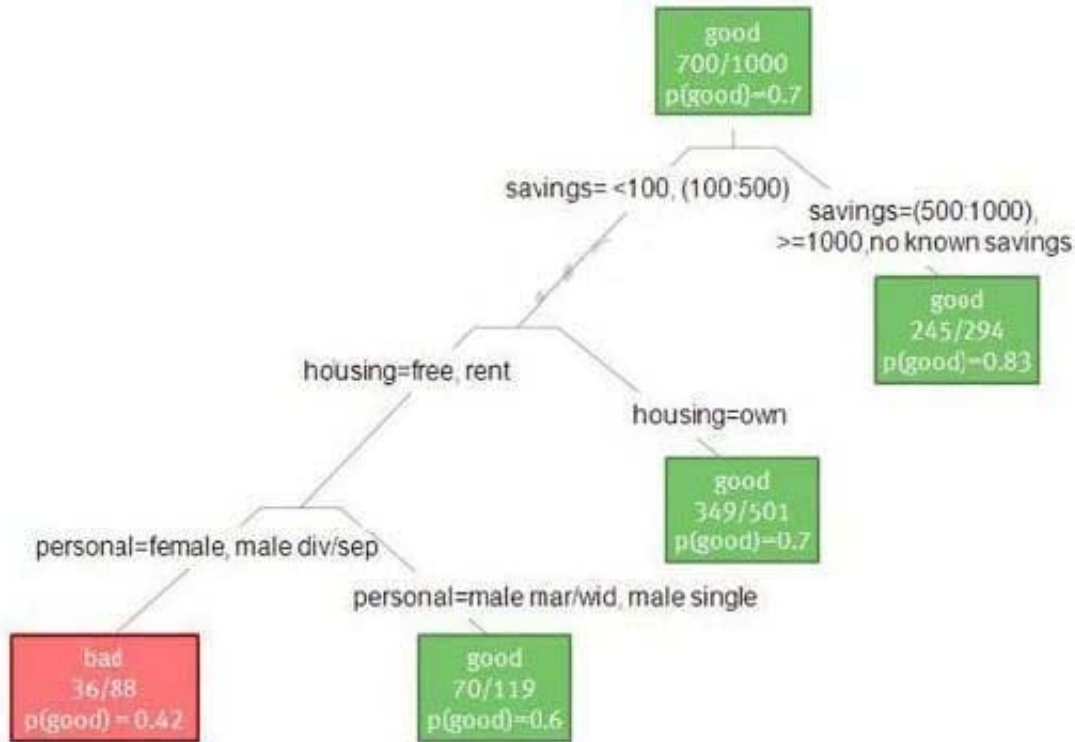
good
700/1000
p(good)=0.7

savings= <100, (100:500)

savings=(500:1000), >=1000,no known savings

good
245/294
p(good)=0.83

housing=free, rent

housing=own

good
349/501
p(good)=0.7

personal=female, male div/sep

personal=male mar/wid, male single

bad
36/88
p(good) = 0.42

good
70/119
p(good)=0.6